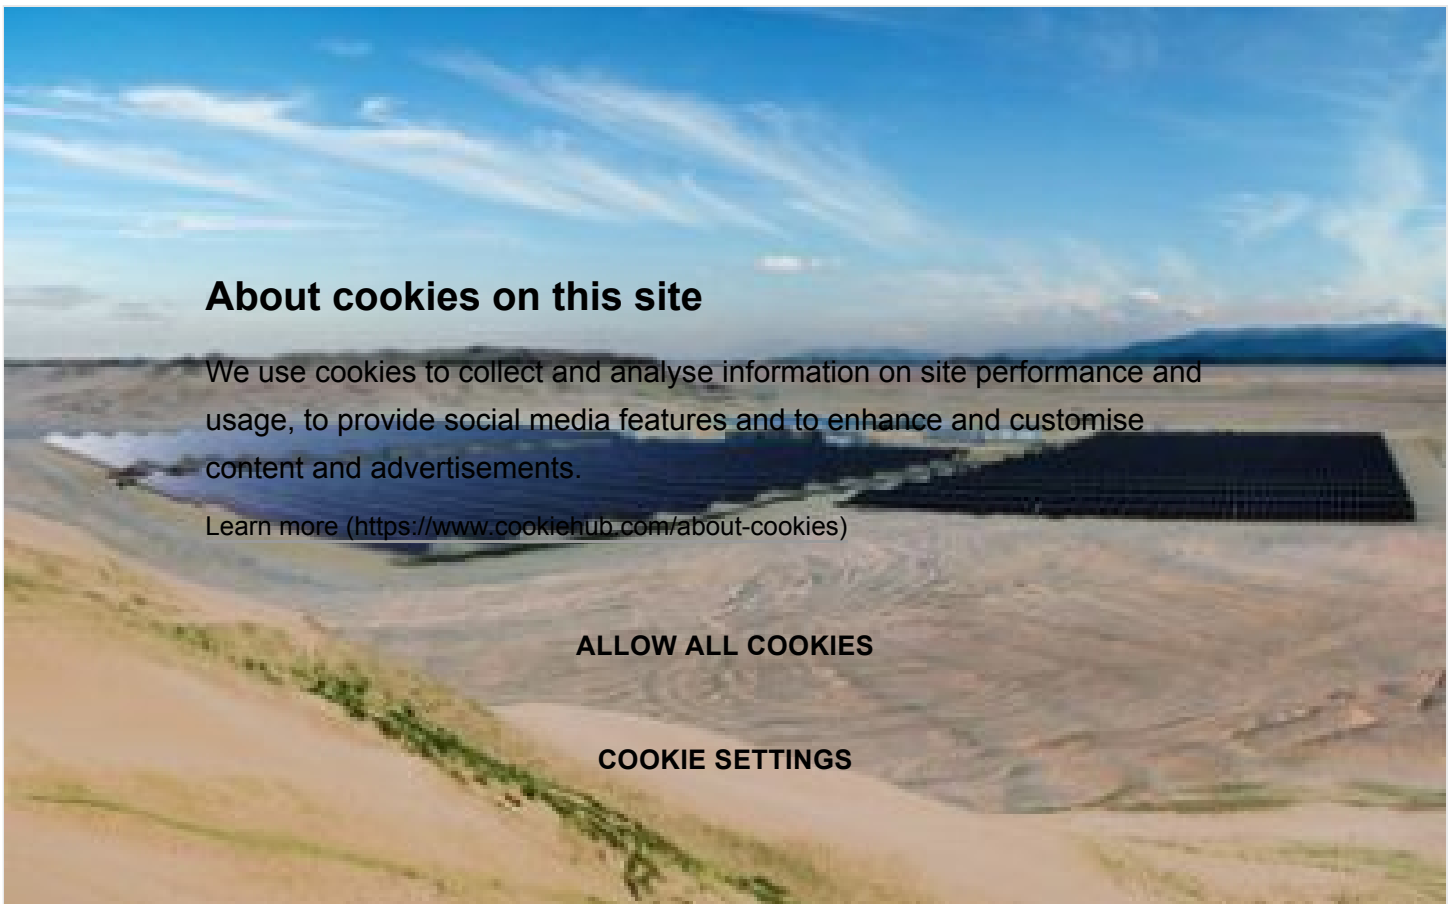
About cookies on this site

We use cookies to collect and analyse information on site performance and usage, to provide social media features and to enhance and customise content and advertisements.

Learn more (https://www.cookiehub.com/about-cookies)

ALLOW ALL COOKIES

COOKIE SETTINGS